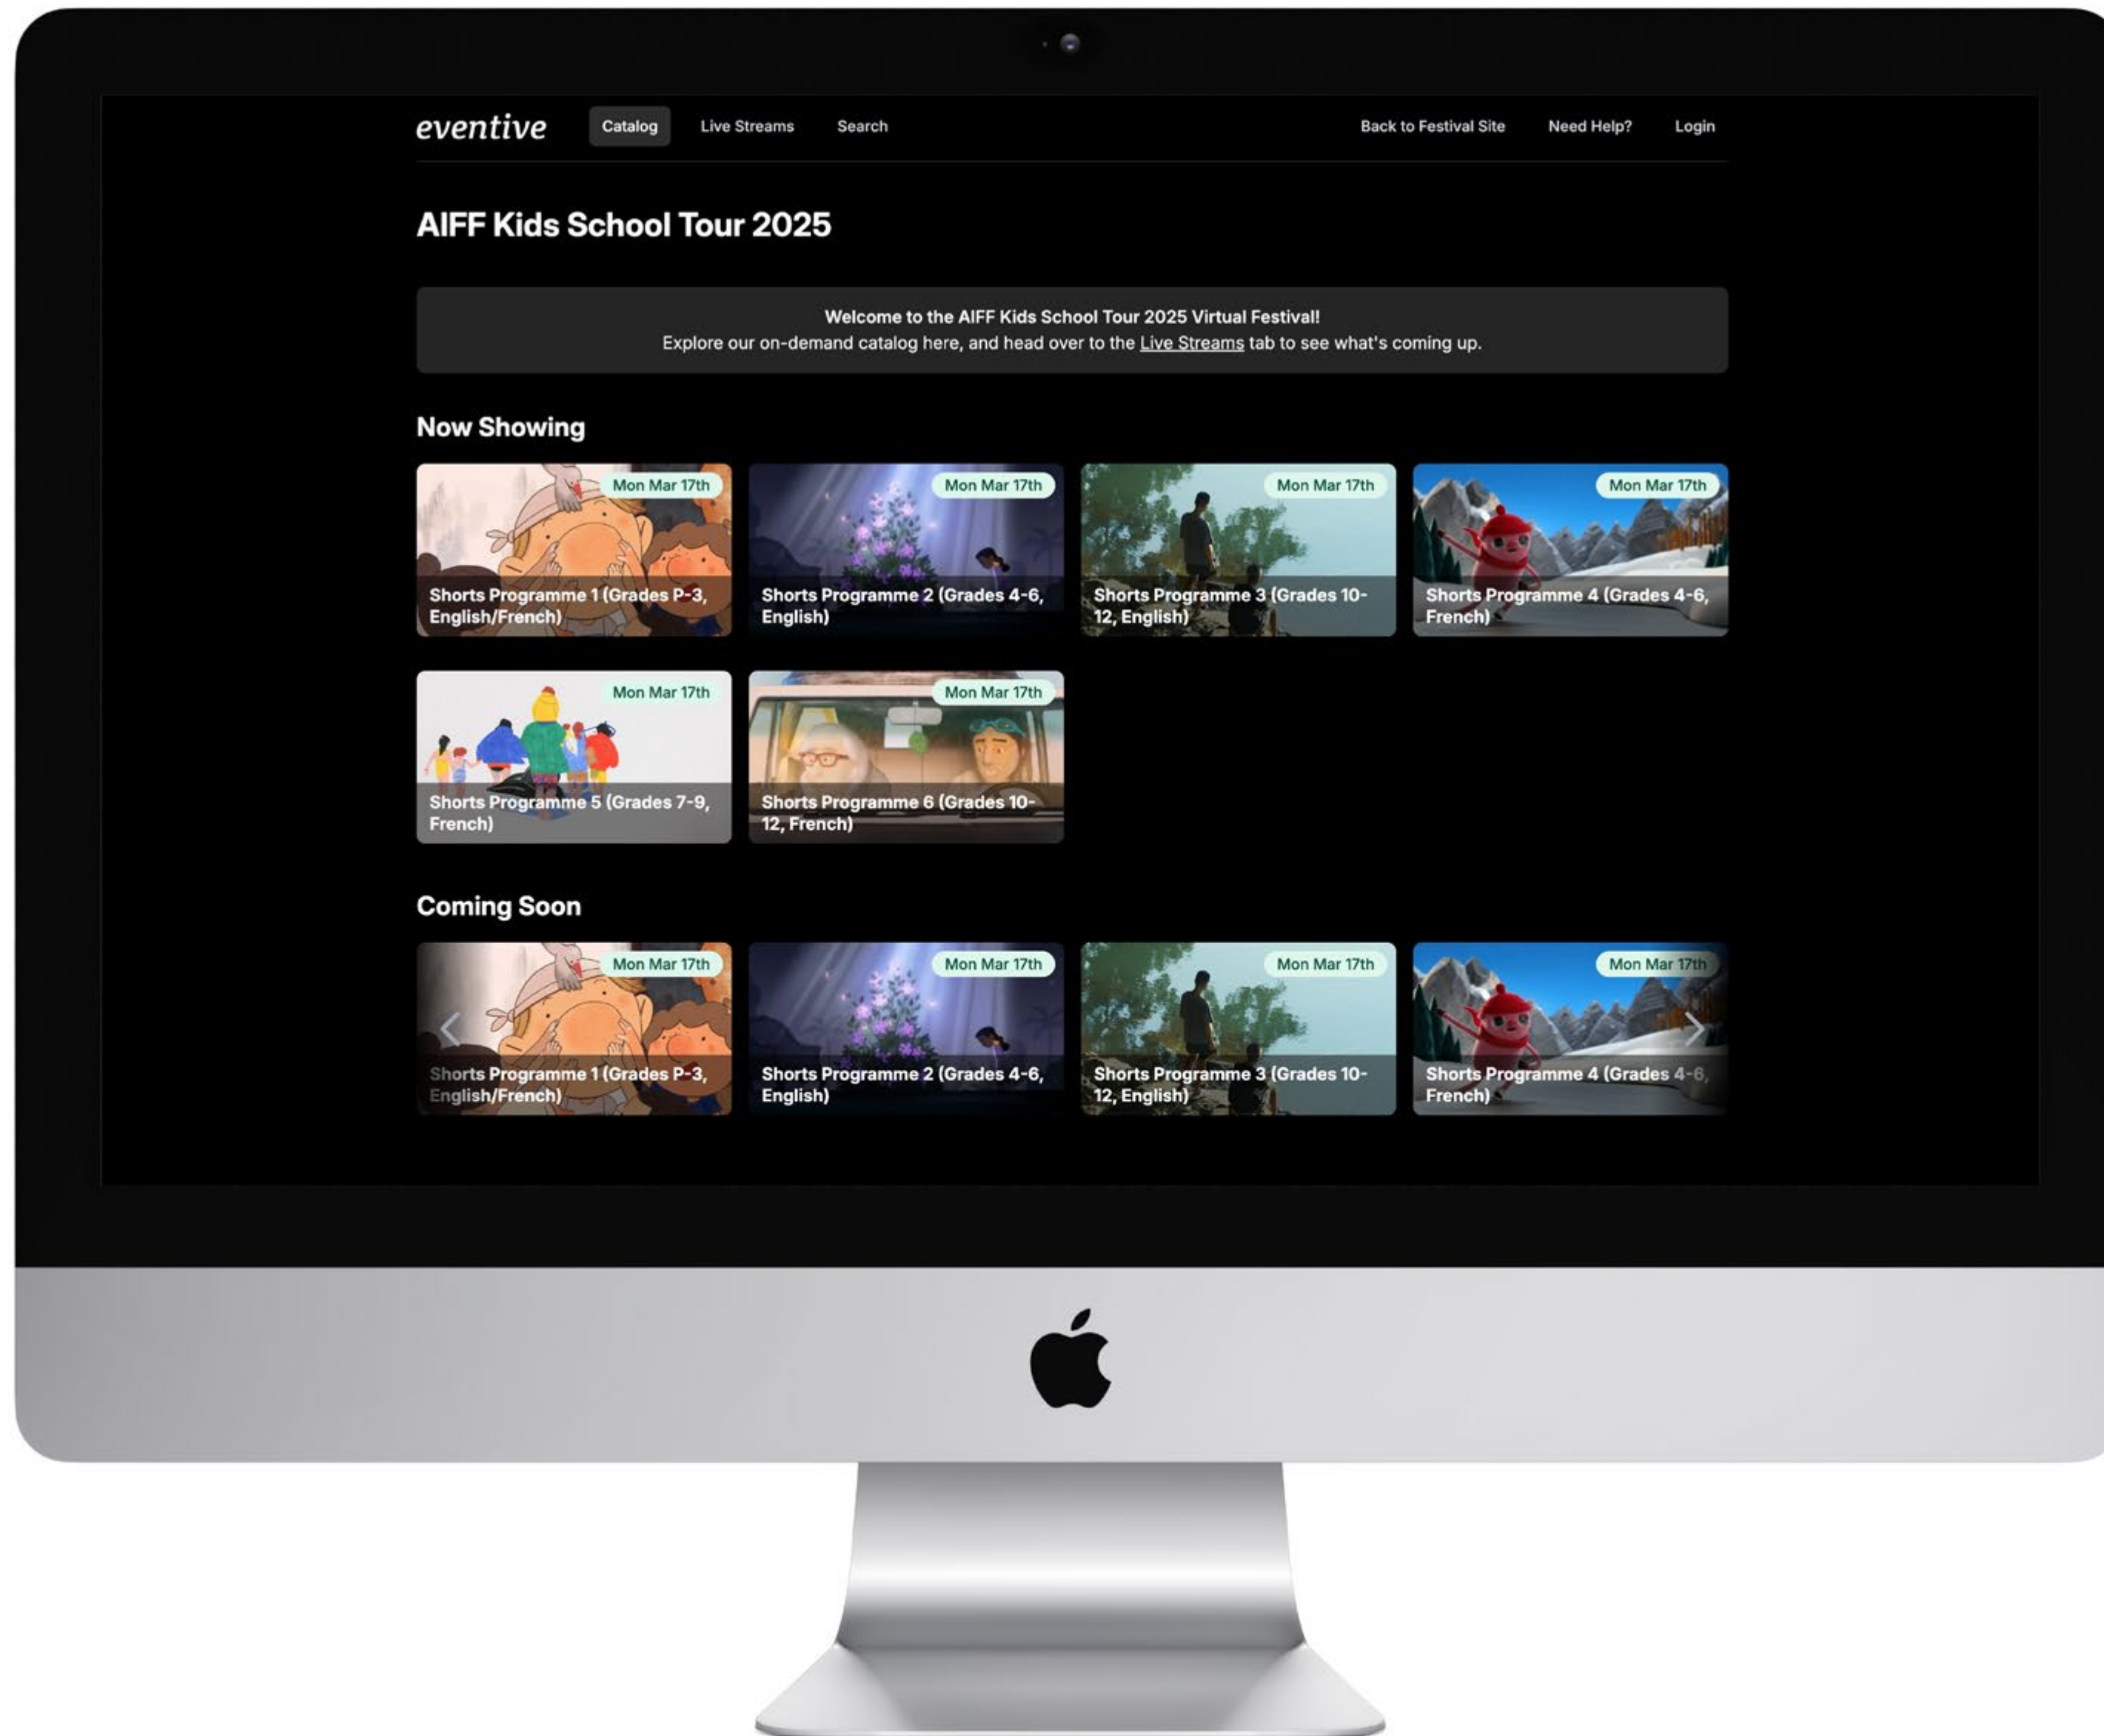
eventive Catalog Live Streams Search Back to Festival Site Need Help? Login

AIFF Kids School Tour 2025

Welcome to the AIFF Kids School Tour 2025 Virtual Festival!
Explore our on-demand catalog here, and head over to the Live Streams tab to see what's coming up.

Now Showing

Mon Mar 17th
Shorts Programme 1 (Grades P-3, English/French)

Mon Mar 17th
Shorts Programme 2 (Grades 4-6, English)

Mon Mar 17th
Shorts Programme 3 (Grades 10-12, English)

Mon Mar 17th
Shorts Programme 4 (Grades 4-6, French)

Mon Mar 17th
Shorts Programme 5 (Grades 7-9, French)

Mon Mar 17th
Shorts Programme 6 (Grades 10-12, French)

Coming Soon

Mon Mar 17th
Shorts Programme 1 (Grades P-3, English/French)

Mon Mar 17th
Shorts Programme 2 (Grades 4-6, English)

Mon Mar 17th
Shorts Programme 3 (Grades 10-12, English)

Mon Mar 17th
Shorts Programme 4 (Grades 4-6, French)